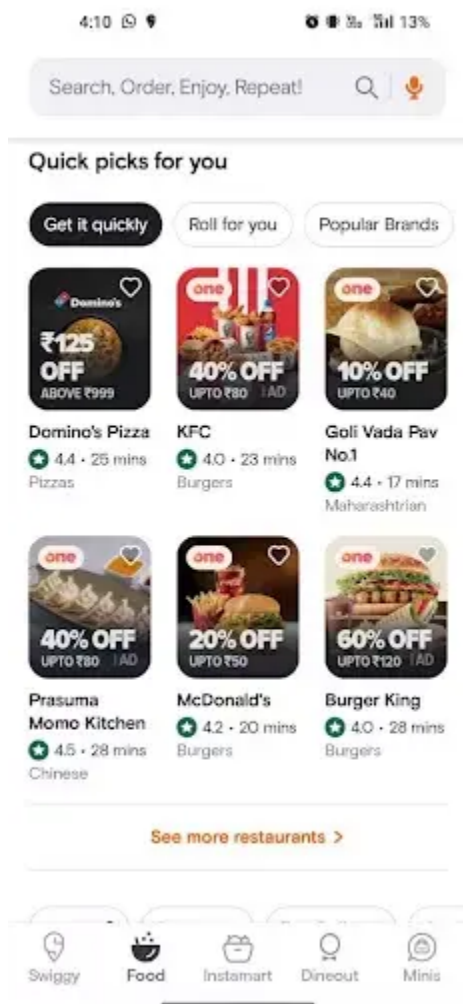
4:10 13%

Search, Order, Enjoy, Repeat!

Quick picks for you

Get it quickly
Roll for you
Popular Brands

Domino's
₹125 OFF
ABOVE ₹999
Domino's Pizza
4.4 • 25 mins
Pizzas

one
40% OFF
UPTO ₹80 | AD
KFC
4.0 • 23 mins
Burgers

one
10% OFF
UPTO ₹40
Goli Vada Pav No.1
4.4 • 17 mins
Maharashtrian

one
40% OFF
UPTO ₹80 | AD
Prasuma Momo Kitchen
4.5 • 28 mins
Chinese

one
20% OFF
UPTO ₹50
McDonald's
4.2 • 20 mins
Burgers

one
60% OFF
UPTO ₹120 | AD
Burger King
4.0 • 28 mins
Burgers

See more restaurants >

Swiggy
Food
Instamart
Dineout
Minis